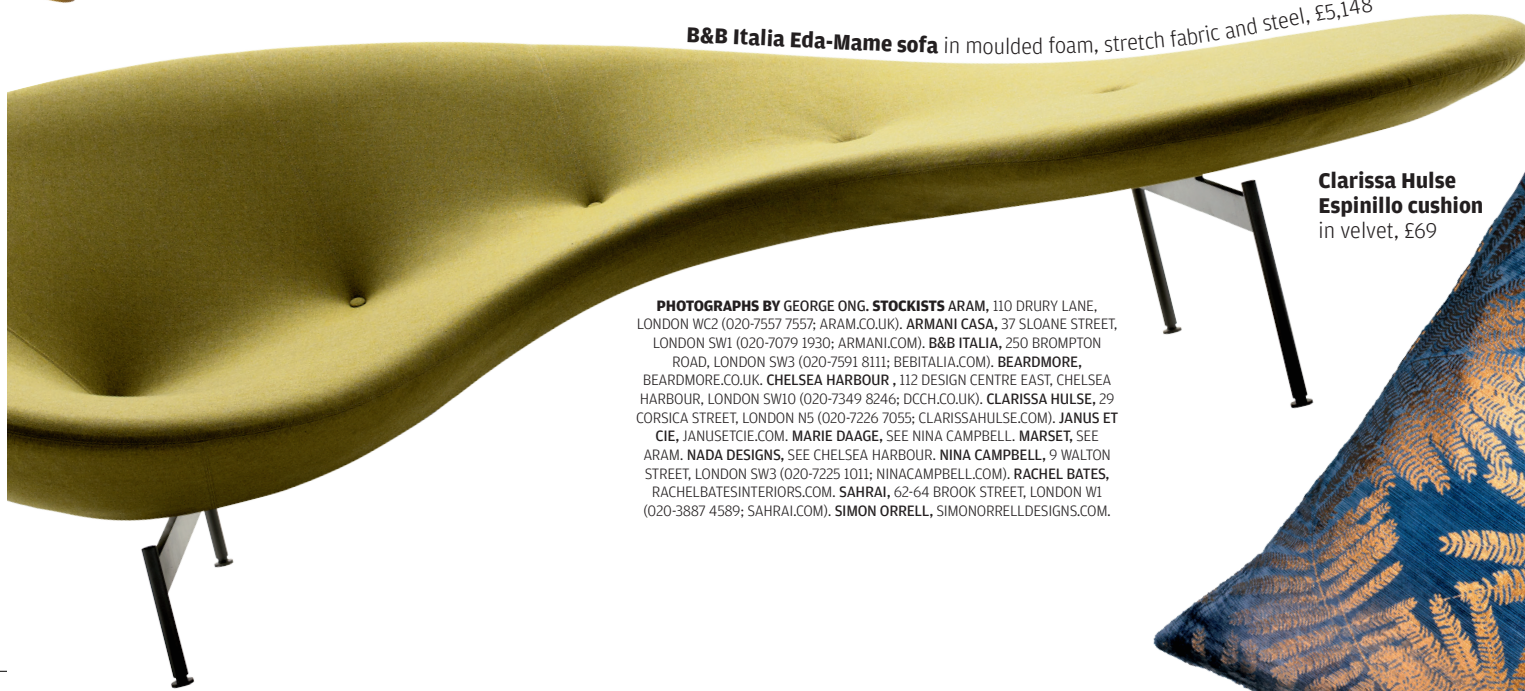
**B&B Italia Eda-Mame sofa** in moulded foam, stretch fabric and steel, £5,148

**Clarissa Hulse Espinillo cushion** in velvet, £69

**PHOTOGRAPHS BY** GEORGE ONG. **STOCKISTS** ARAM, 110 DRURY LANE, LONDON WC2 (020-7557 7557; ARAM.CO.UK). **ARMANI CASA,** 37 SLOANE STREET, LONDON SW1 (020-7079 1930; ARMANI.COM). **B&B ITALIA,** 250 BROMPTON ROAD, LONDON SW3 (020-7591 8111; BEBITALIA.COM). **BEARDMORE,** BEARDMORE.CO.UK. **CHELSEA HARBOUR ,** 112 DESIGN CENTRE EAST, CHELSEA HARBOUR, LONDON SW10 (020-7349 8246; DCCH.CO.UK). **CLARISSA HULSE,** 29 CORSICA STREET, LONDON N5 (020-7226 7055; CLARISSAHULSE.COM). **JANUS ET CIE,** JANUSETCIE.COM. **MARIE DAAGE,** SEE NINA CAMPBELL. **MARSET,** SEE ARAM. **NADA DESIGNS,** SEE CHELSEA HARBOUR. **NINA CAMPBELL,** 9 WALTON STREET, LONDON SW3 (020-7225 1011; NINACAMPBELL.COM). **RACHEL BATES,** RACHELBATESINTERIORS.COM. **SAHRAI,** 62-64 BROOK STREET, LONDON W1 (020-3887 4589; SAHRAI.COM). **SIMON ORRELL,** SIMONORRELLDESIGNS.COM.